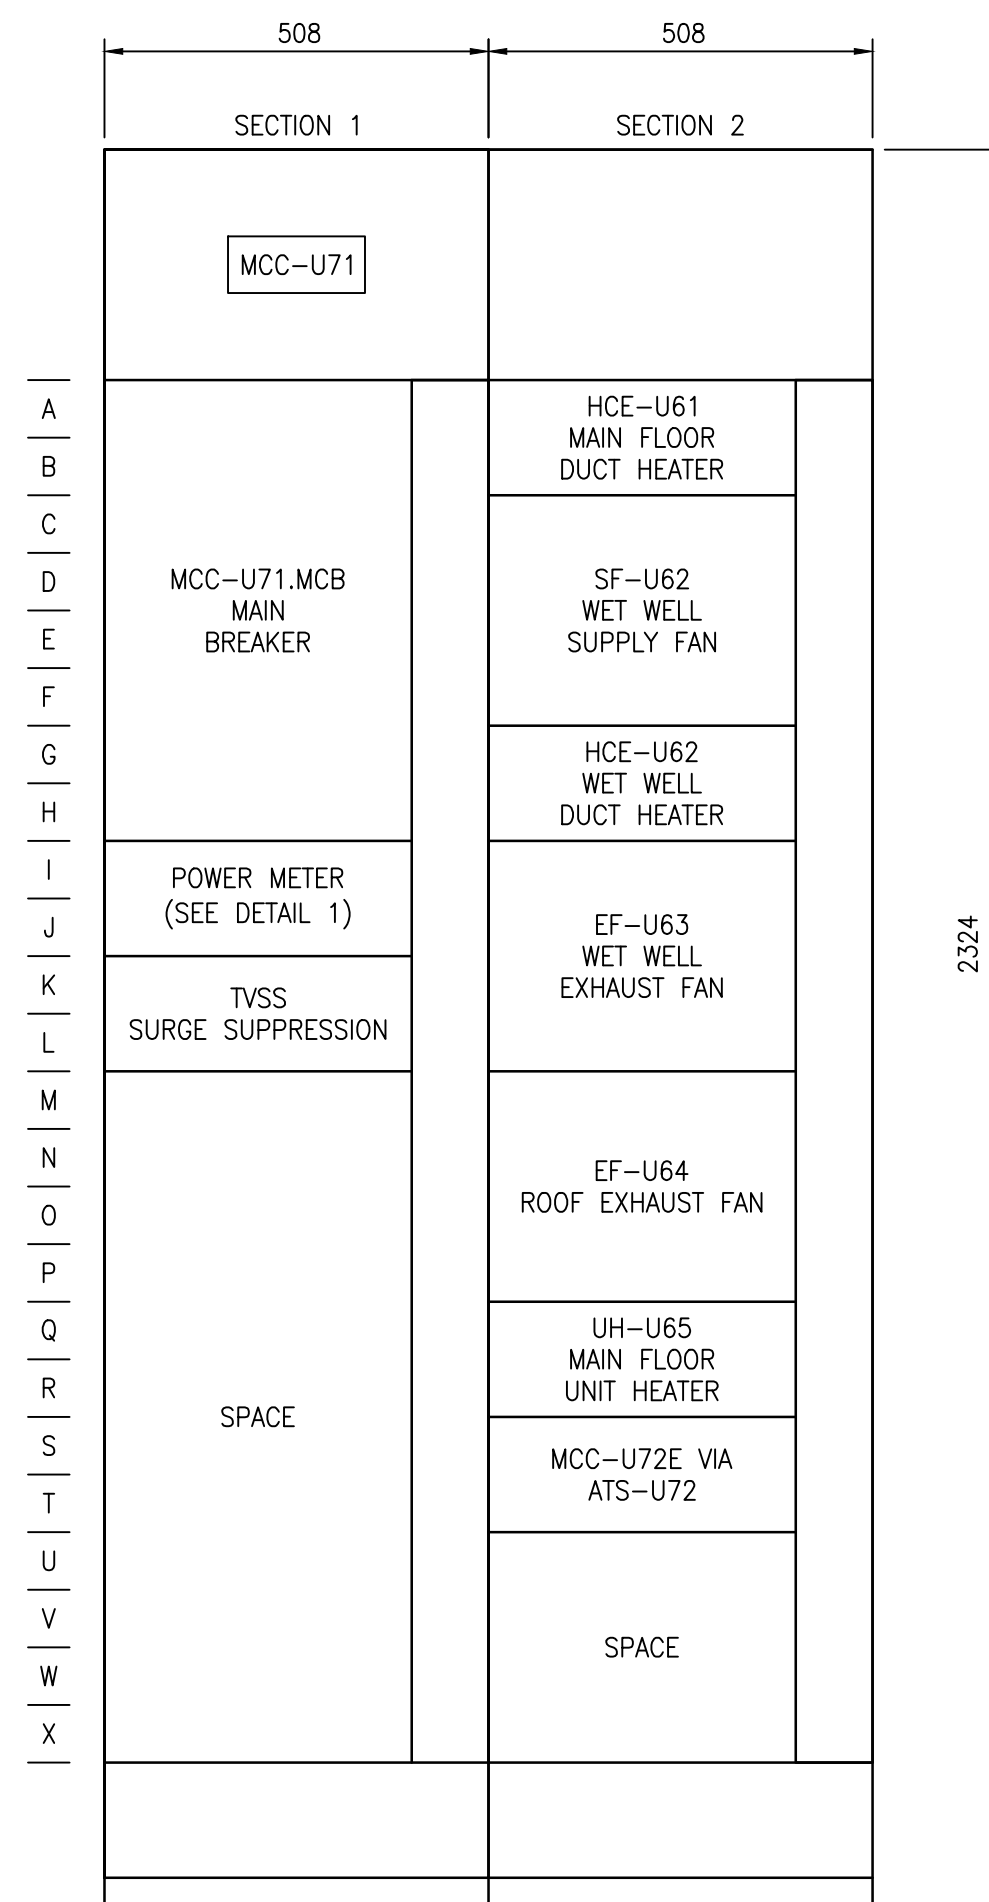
508

508

SECTION 1

SECTION 2

MCC–U71

A
B
C
D
E
F
G
H
I
J
K
L
M
N
O
P
Q
R
S
T
U
V
W
X

MCC–U71.MCB
MAIN
BREAKER

POWER METER
(SEE DETAIL 1)

TVSS
SURGE SUPPRESSION

SPACE

HCE–U61
MAIN FLOOR
DUCT HEATER

SF–U62
WET WELL
SUPPLY FAN

HCE–U62
WET WELL
DUCT HEATER

EF–U63
WET WELL
EXHAUST FAN

EF–U64
ROOF EXHAUST FAN

UH–U65
MAIN FLOOR
UNIT HEATER

MCC–U72E VIA
ATS–U72

SPACE

2324